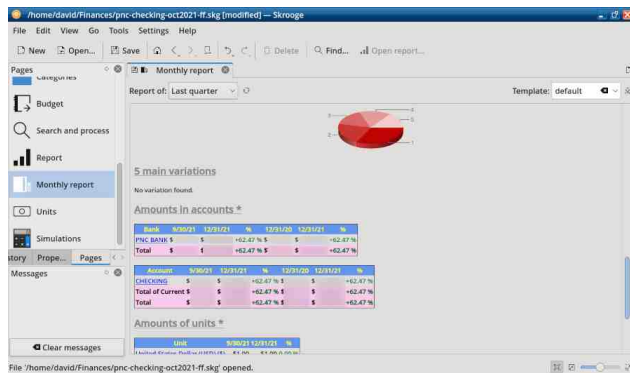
/home/david/Finances/pnc-checking-oct2021-ff.skg [modified] — Skrooge

File Edit View Go Tools Settings Help

New Open... Save Delete Find... Open report...

Pages

Categories

Budget

Search and process

Report

Monthly report

Units

Simulations

story Prope... Pages

Messages

Clear messages

Monthly report

Report of: Last quarter

Template: default

5 main variations

No variation found.

Amounts in accounts *

| Bank | 9/30/21 | 12/31/21 | % | 12/31/20 | 12/31/21 | % |
|---|---|---|---|---|---|---|
| PNC BANK | $ | $ | +62.47 % | $ | $ | +62.47 % |
| Total | $ | $ | +62.47 % | $ | $ | +62.47 % |

| Account | 9/30/21 | 12/31/21 | % | 12/31/20 | 12/31/21 | % |
|---|---|---|---|---|---|---|
| CHECKING | $ | $ | +62.47 % | $ | $ | +62.47 % |
| Total of Current | $ | $ | +62.47 % | $ | $ | +62.47 % |
| Total | $ | $ | +62.47 % | $ | $ | +62.47 % |

Amounts of units *

| Unit | 9/30/21 | 12/31/21 | % |
|---|---|---|---|
| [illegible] | $1.00 | $1.00 | 0.00 % |

File '/home/david/Finances/pnc-checking-oct2021-ff.skg' opened.